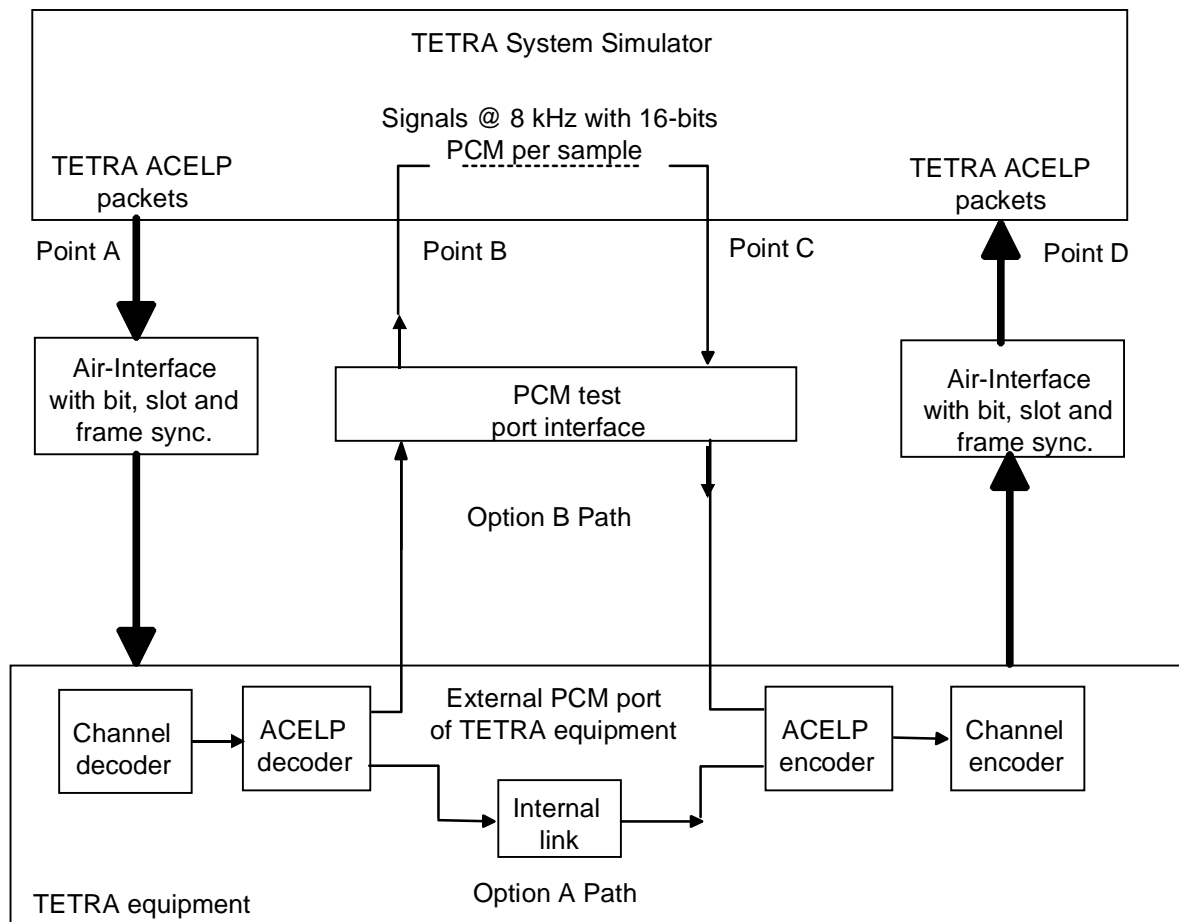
TETRA System Simulator

Signals @ 8 kHz with 16-bits PCM per sample

TETRA ACELP packets

TETRA ACELP packets

Point A

Point B

Point C

Point D

Air-Interface with bit, slot and frame sync.

PCM test port interface

Air-Interface with bit, slot and frame sync.

Option B Path

External PCM port of TETRA equipment

Channel decoder

ACELP decoder

ACELP encoder

Channel encoder

Internal link

Option A Path

TETRA equipment